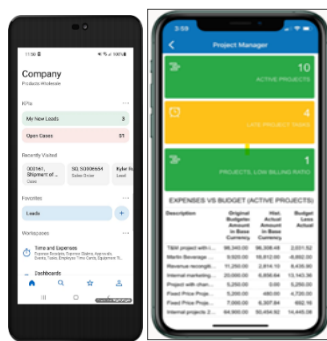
11:30

Company
Products Wholesale

KPIs

My New Leads 3

Open Cases 51

Recently Visited

000161, Shipment of ...

SO, 500096604
Sales Order

Kyle R...
Lead

Favorites

Leads

Workspaces

Time and Expenses
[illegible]

Dashboards

Project Manager

10
ACTIVE PROJECTS

4
LATE PROJECT TASKS

1
PROJECTS, LOW BILLING RATIO

EXPENSES VS BUDGET (ACTIVE PROJECTS)

| Description | Original Budgeted Amount in Base Currency | Hist. Actual Amount in Base Currency | Budget Less Actual |
|---|---|---|---|
| T&M project with i... | 96,340.00 | 98,339.48 | 2,001.52 |
| Martin Beverage ... | 9,620.00 | 16,512.00 | -6,892.00 |
| Revenue recogniti... | 11,250.00 | 2,814.10 | 8,435.90 |
| Internal marketing... | 25,000.00 | 6,856.64 | 13,143.36 |
| T&M project with ... | 5,250.00 | 0.00 | 5,250.00 |
| Fixed Price Proje... | 5,280.00 | 480.00 | 4,720.00 |
| Fixed Price Proje... | 7,000.00 | 6,307.84 | 692.16 |
| Internal projects 2... | 64,900.00 | 50,404.92 | 14,495.08 |